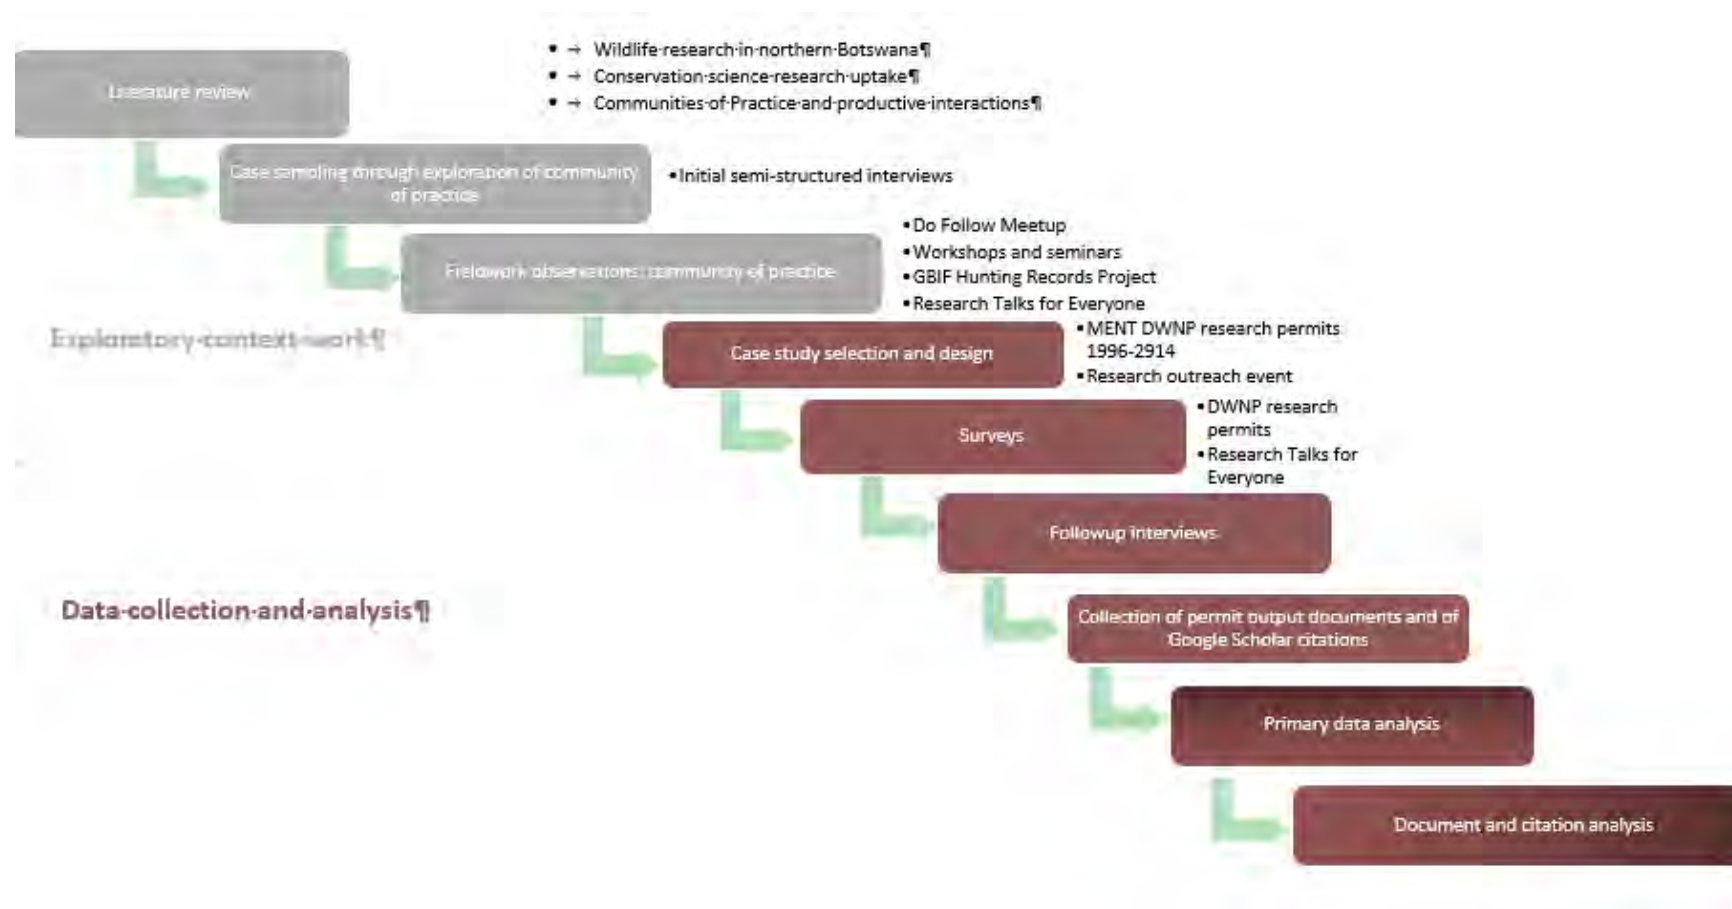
Literature review

- → Wildlife·research·in·northern·Botswana¶
- → Conservation·science·research·uptake¶
- → Communities·of·Practice·and·productive·interactions¶

Case sampling through exploration of community of practice

- Initial semi-structured interviews

Fieldwork observations: community of practice

- Do Follow Meetup
- Workshops and seminars
- GBIF Hunting Records Project
- Research Talks for Everyone

Exploratory·context·work¶

Case study selection and design

- MENT DWNP research permits 1996-2914
- Research outreach event

Surveys

- DWNP research permits
- Research Talks for Everyone

Followup interviews

Data·collection·and·analysis¶

Collection of permit output documents and of Google Scholar citations

Primary data analysis

Document and citation analysis